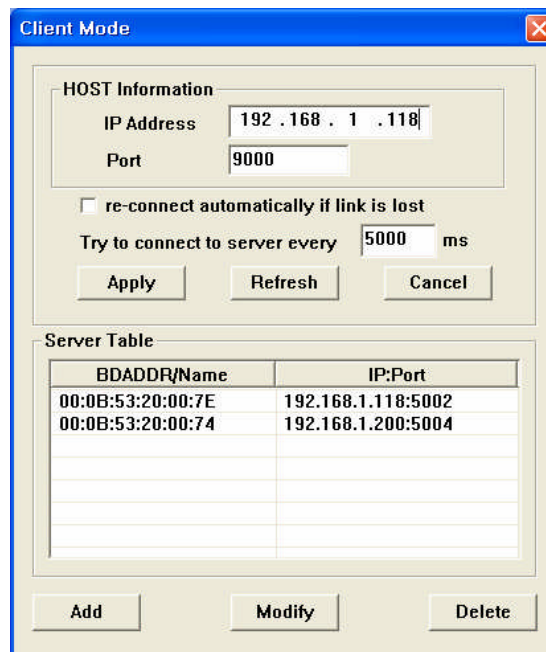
Client Mode

HOST Information

IP Address 192 .168 . 1 .118

Port 9000

re-connect automatically if link is lost

Try to connect to server every 5000 ms

Apply Refresh Cancel

Server Table

| BDADDR/Name | IP:Port |
|---|---|
| 00:0B:53:20:00:7E | 192.168.1.118:5002 |
| 00:0B:53:20:00:74 | 192.168.1.200:5004 |

Add Modify Delete